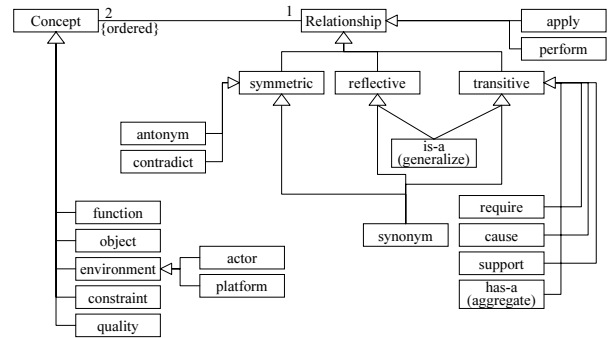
Concept
2
{ordered}
1
Relationship
apply
perform
symmetric
reflective
transitive
antonym
contradict
is-a
(generalize)
synonym
require
cause
support
has-a
(aggregate)
function
object
environment
actor
platform
constraint
quality